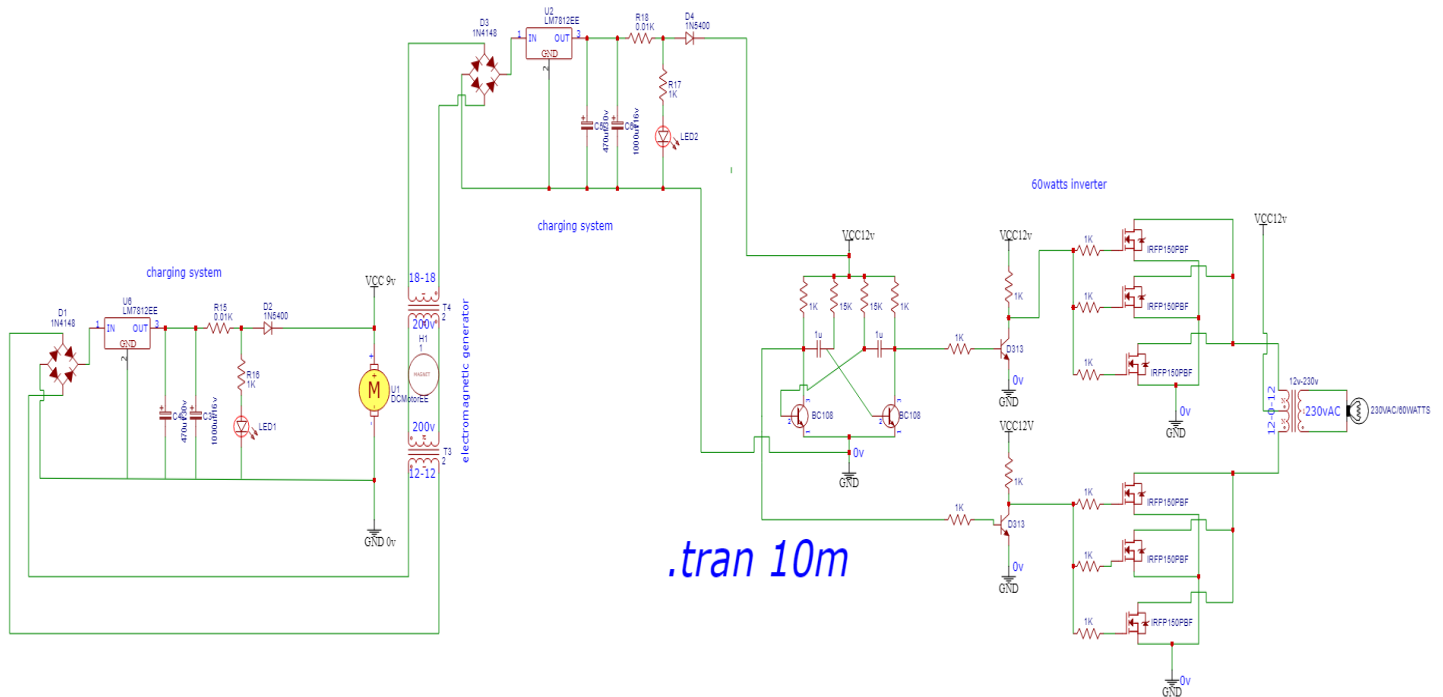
D3
1N4148

U2
LM7812EE
IN OUT
GND
1 3
2

R18
0.01K

D4
1N5400

R17
1K

C5 470u 50v
C6 1000u 16v

LED2

charging system

60watts inverter

VCC12v

VCC12v

VCC12v

charging system

D1
1N4148

U6
LM7812EE
IN OUT
GND
1 3
2

R15
0.01K

D2
1N5400

C4 470u 50v
C3 1000u 16v

R16
1K

LED1

VCC 9v

18-18
T4
200v

H1
1
MAGNET

U1
DCMotorEE

M

200v
T3
12-12

electromagnetic generator

GND 0v

1K 15K 15K 1K

1u 1u

BC108 BC108

0v
GND

1K
D313

1K
1K

0v
GND

1K IRFP150PBF
1K IRFP150PBF
1K IRFP150PBF

0v
GND

12v-230v
12-0-12
230vAC
230VAC/60WATTS

VCC12V

1K

1K
D313

0v
GND

1K IRFP150PBF
1K IRFP150PBF
1K IRFP150PBF

0v
GND

.tran 10m